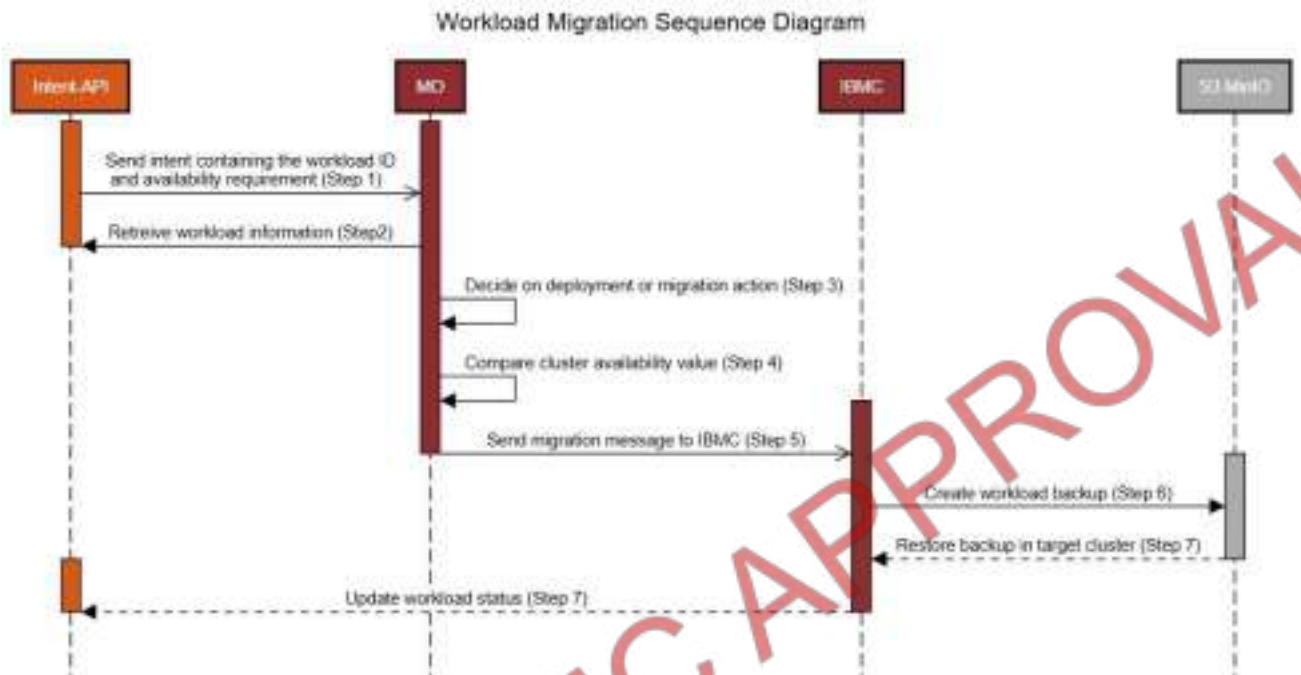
Workload Migration Sequence Diagram

Intent-API

MO

IBMC

S3 MinIO

Send intent containing the workload ID and availability requirement (Step 1)

Retreive workload information (Step2)

Decide on deployment or migration action (Step 3)

Compare cluster availability value (Step 4)

Send migration message to IBMC (Step 5)

Create workload backup (Step 6)

Restore backup in target cluster (Step 7)

Update workload status (Step 7)

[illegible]C. APPROVA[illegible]